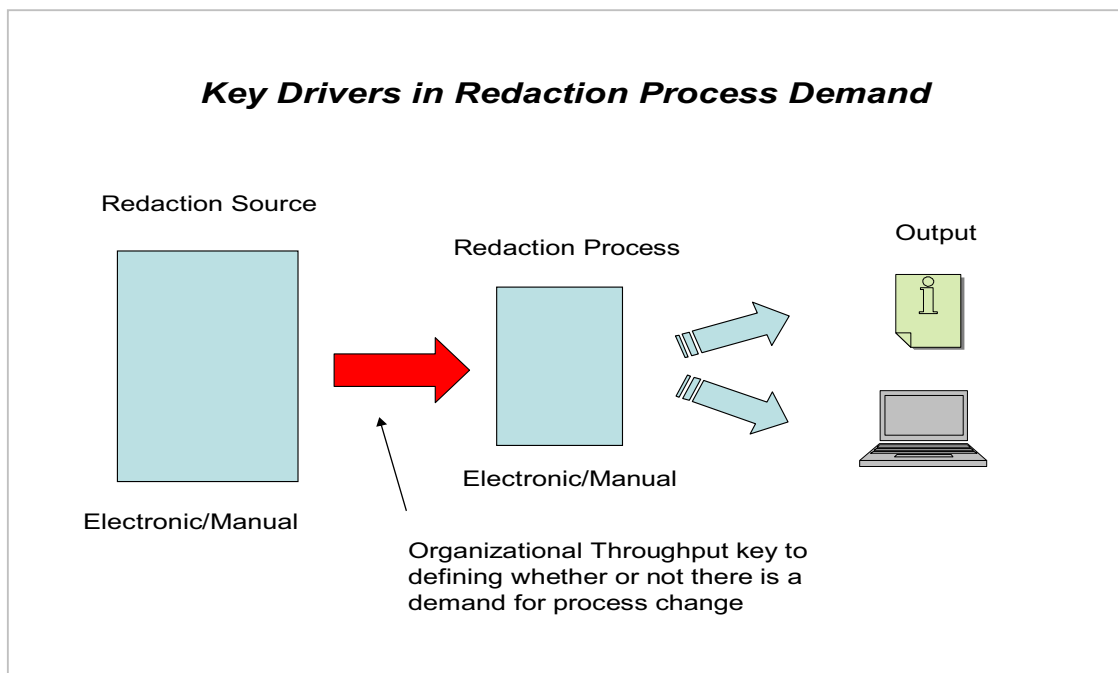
Key Drivers in Redaction Process Demand

Redaction Source

Redaction Process

Output

i

Electronic/Manual

Electronic/Manual

Organizational Throughput key to defining whether or not there is a demand for process change